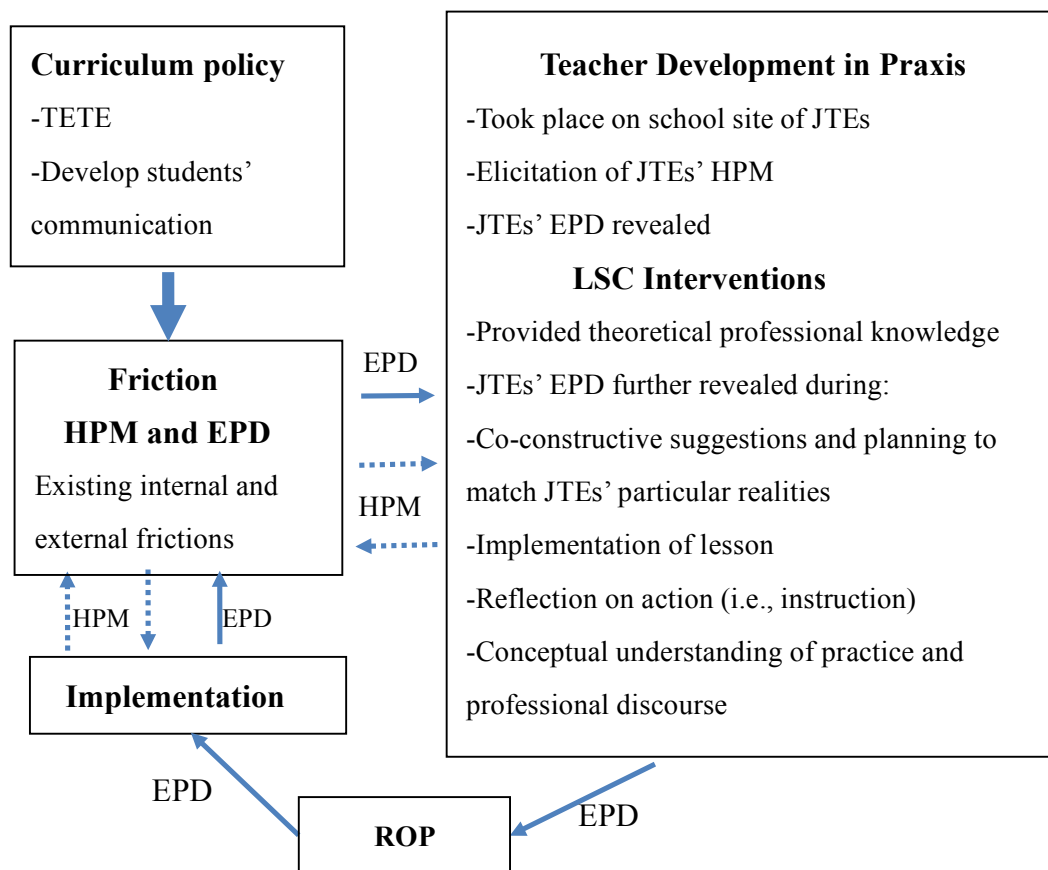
Curriculum policy
-TETE
-Develop students' communication

Teacher Development in Praxis
-Took place on school site of JTEs
-Elicitation of JTEs' HPM
-JTEs' EPD revealed
LSC Interventions
-Provided theoretical professional knowledge
-JTEs' EPD further revealed during:
-Co-constructive suggestions and planning to match JTEs' particular realities
-Implementation of lesson
-Reflection on action (i.e., instruction)
-Conceptual understanding of practice and professional discourse

Friction
HPM and EPD
Existing internal and external frictions

EPD

HPM

HPM

EPD

Implementation

EPD

EPD

ROP